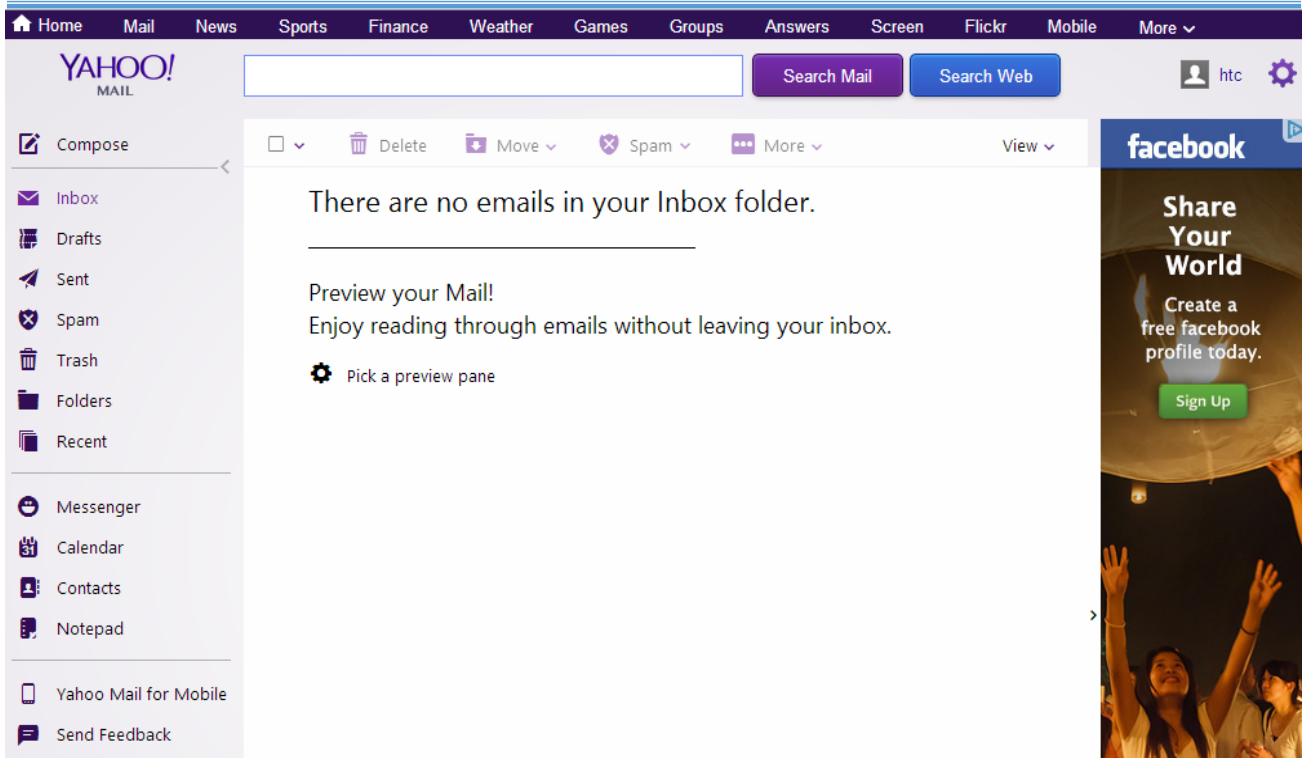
Home Mail News Sports Finance Weather Games Groups Answers Screen Flickr Mobile More

YAHOO! MAIL

Search Mail Search Web

htc

Compose

Inbox
Drafts
Sent
Spam
Trash
Folders
Recent

Messenger
Calendar
Contacts
Notepad

Yahoo Mail for Mobile
Send Feedback

Delete Move Spam More View

There are no emails in your Inbox folder.

Preview your Mail!
Enjoy reading through emails without leaving your inbox.

Pick a preview pane

facebook

Share Your World

Create a free facebook profile today.

Sign Up